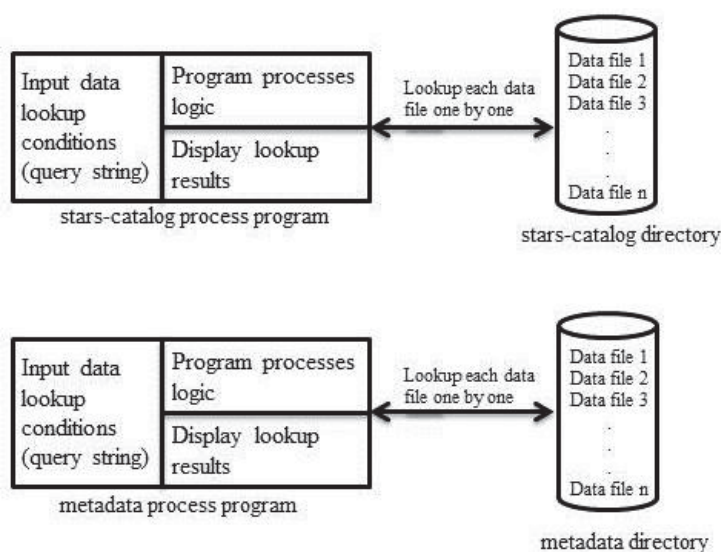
Input data lookup conditions (query string)

Program processes logic

Display lookup results

stars-catalog process program

Lookup each data file one by one

Data file 1
Data file 2
Data file 3
.
.
.
Data file n

stars-catalog directory

Input data lookup conditions (query string)

Program processes logic

Display lookup results

metadata process program

Lookup each data file one by one

Data file 1
Data file 2
Data file 3
.
.
.
Data file n

metadata directory